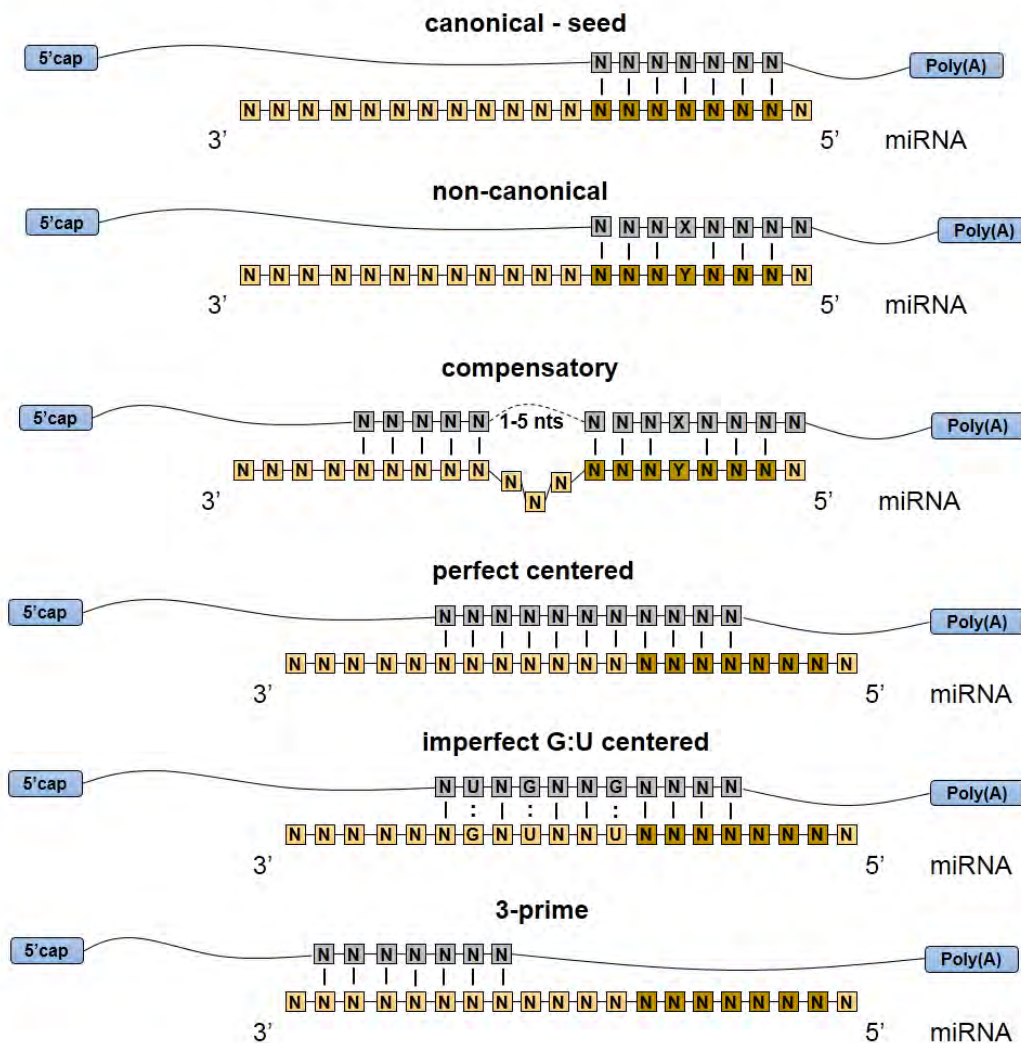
canonical - seed

5'cap

N N N N N N N

Poly(A)

N N N N N N N N N N N N N N N N N N N N

3'

5'

miRNA

non-canonical

5'cap

N N N X N N N

Poly(A)

N N N N N N N N N N N N N N N Y N N N N

3'

5'

miRNA

compensatory

5'cap

N N N N N

1-5 nts

N N N X N N N N

Poly(A)

N N N N N N N N N N N N N N N N Y N N N N

3'

5'

miRNA

perfect centered

5'cap

N N N N N N N N N N N

Poly(A)

N N N N N N N N N N N N N N N N N N N N

3'

5'

miRNA

imperfect G:U centered

5'cap

N U N G N N G N N N N

Poly(A)

N N N N N N G N U N N U N N N N N N N N

3'

5'

miRNA

3-prime

5'cap

N N N N N N N

Poly(A)

N N N N N N N N N N N N N N N N N N N N

3'

5'

miRNA